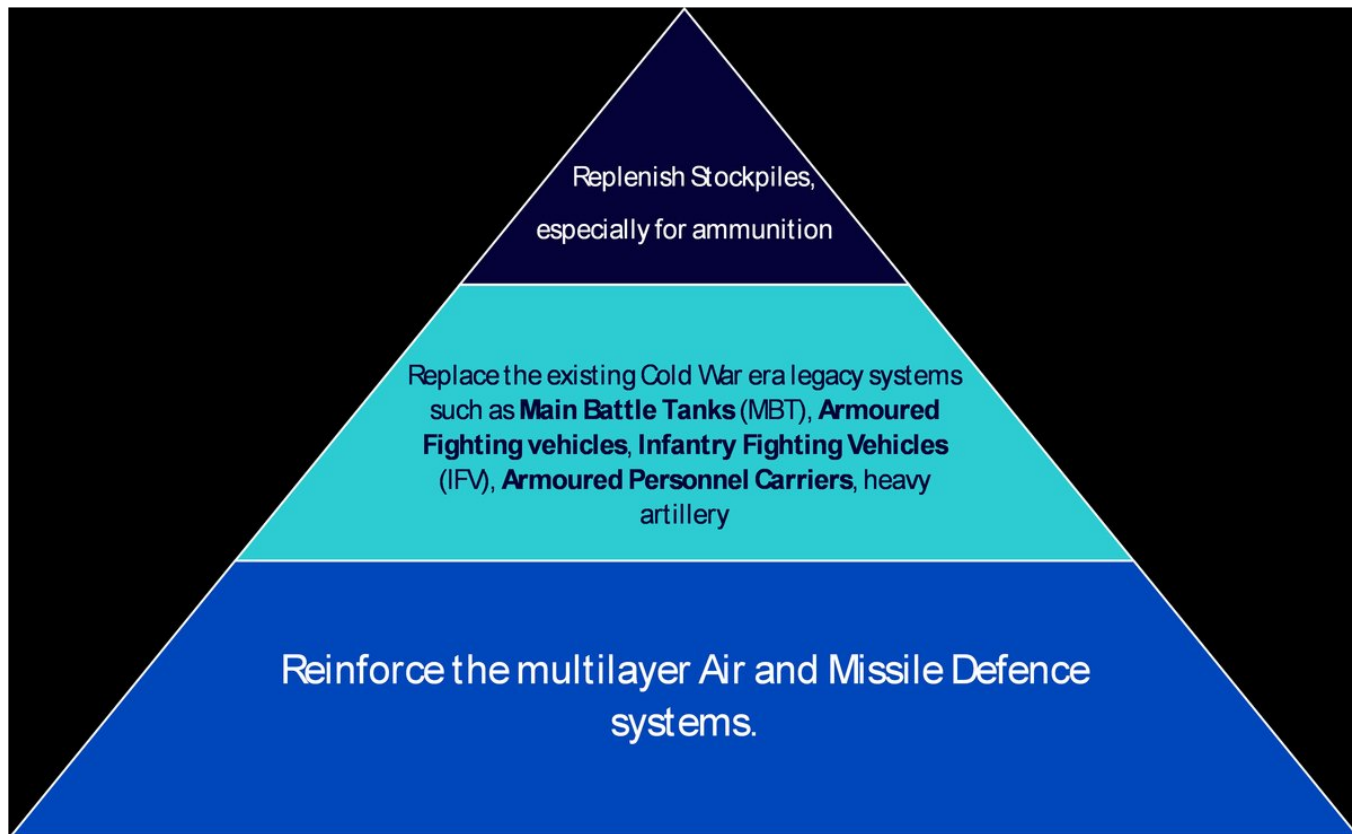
Replenish Stockpiles,

especially for ammunition

Replace the existing Cold War era legacy systems such as **Main Battle Tanks** (MBT), **Armoured Fighting vehicles**, **Infantry Fighting Vehicles** (IFV), **Armoured Personnel Carriers**, heavy artillery

Reinforce the multilayer Air and Missile Defence systems.